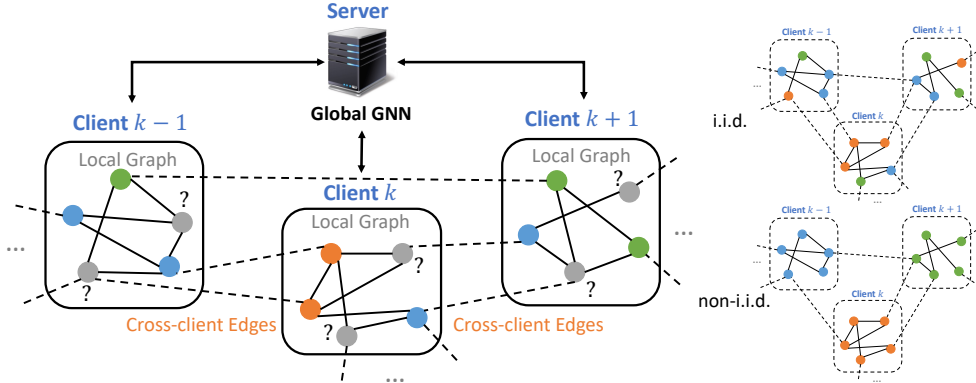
Server

Global GNN

Client $k-1$

Client $k+1$

Client $k$

Local Graph

Local Graph

Local Graph

?

?

?

?

?

...

...

...

Cross-client Edges

Cross-client Edges

Client $k-1$

Client $k+1$

Client $k$

i.i.d.

...

...

Client $k-1$

Client $k+1$

Client $k$

non-i.i.d.

...

...